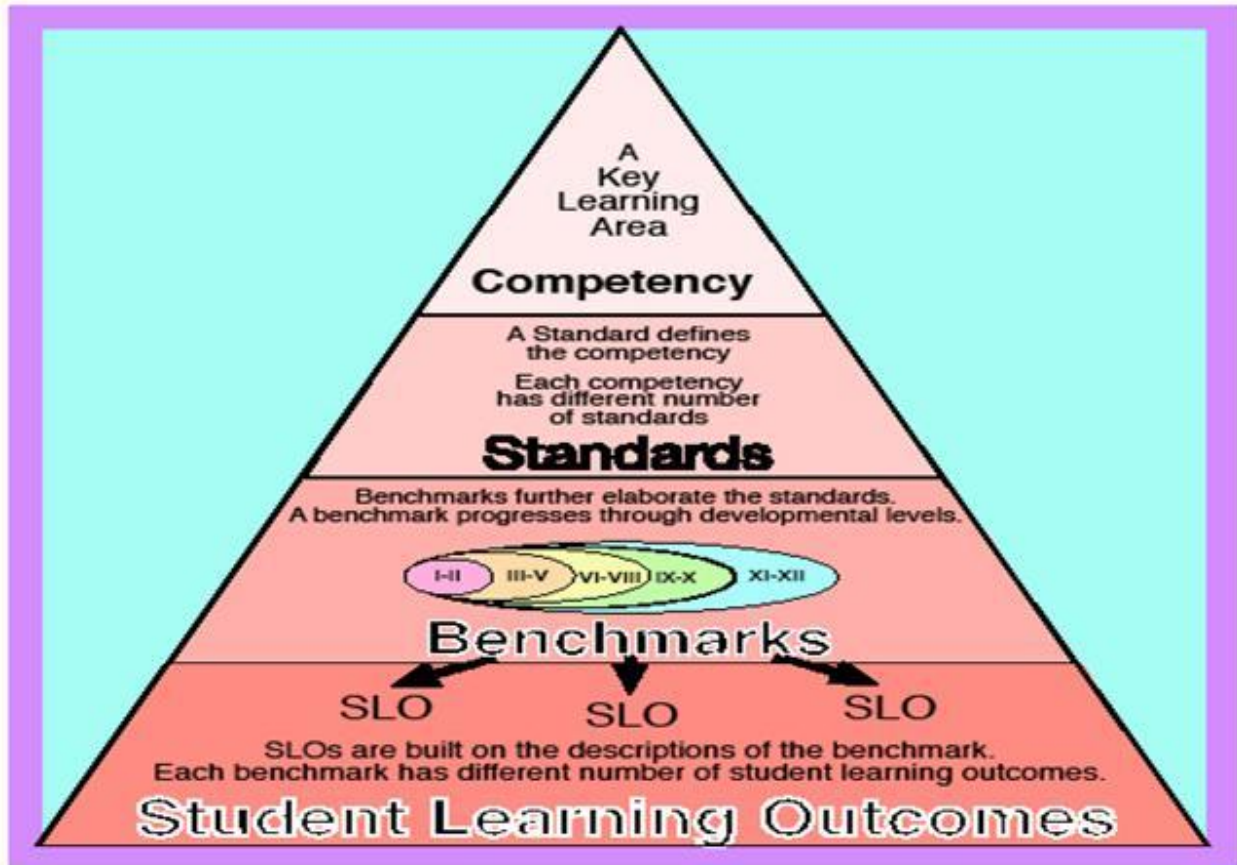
A Key Learning Area

Competency

A Standard defines the competency

Each competency has different number of standards

Standards

Benchmarks further elaborate the standards. A benchmark progresses through developmental levels.

I-II III-V VI-VIII IX-X XI-XII

Benchmarks

SLO SLO SLO

SLOs are built on the descriptions of the benchmark. Each benchmark has different number of student learning outcomes.

Student Learning Outcomes